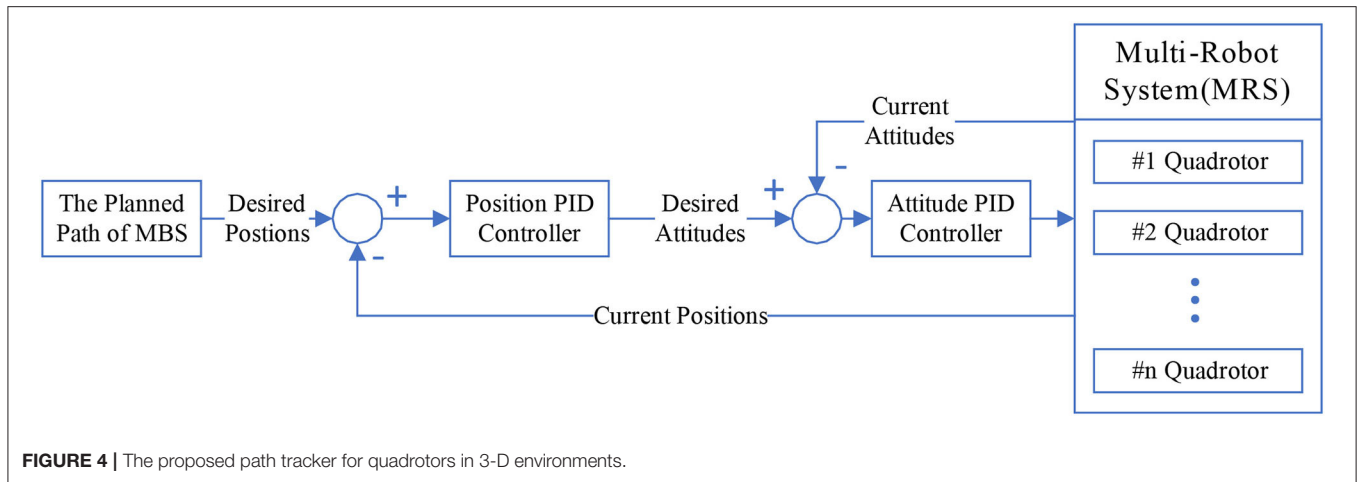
Multi-Robot System(MRS)

Current Attitudes

The Planned Path of MBS

Desired Postions

+

-

Position PID Controller

Desired Attitudes

+

-

Attitude PID Controller

#1 Quadrotor

#2 Quadrotor

#n Quadrotor

Current Positions

FIGURE 4 | The proposed path tracker for quadrotors in 3-D environments.